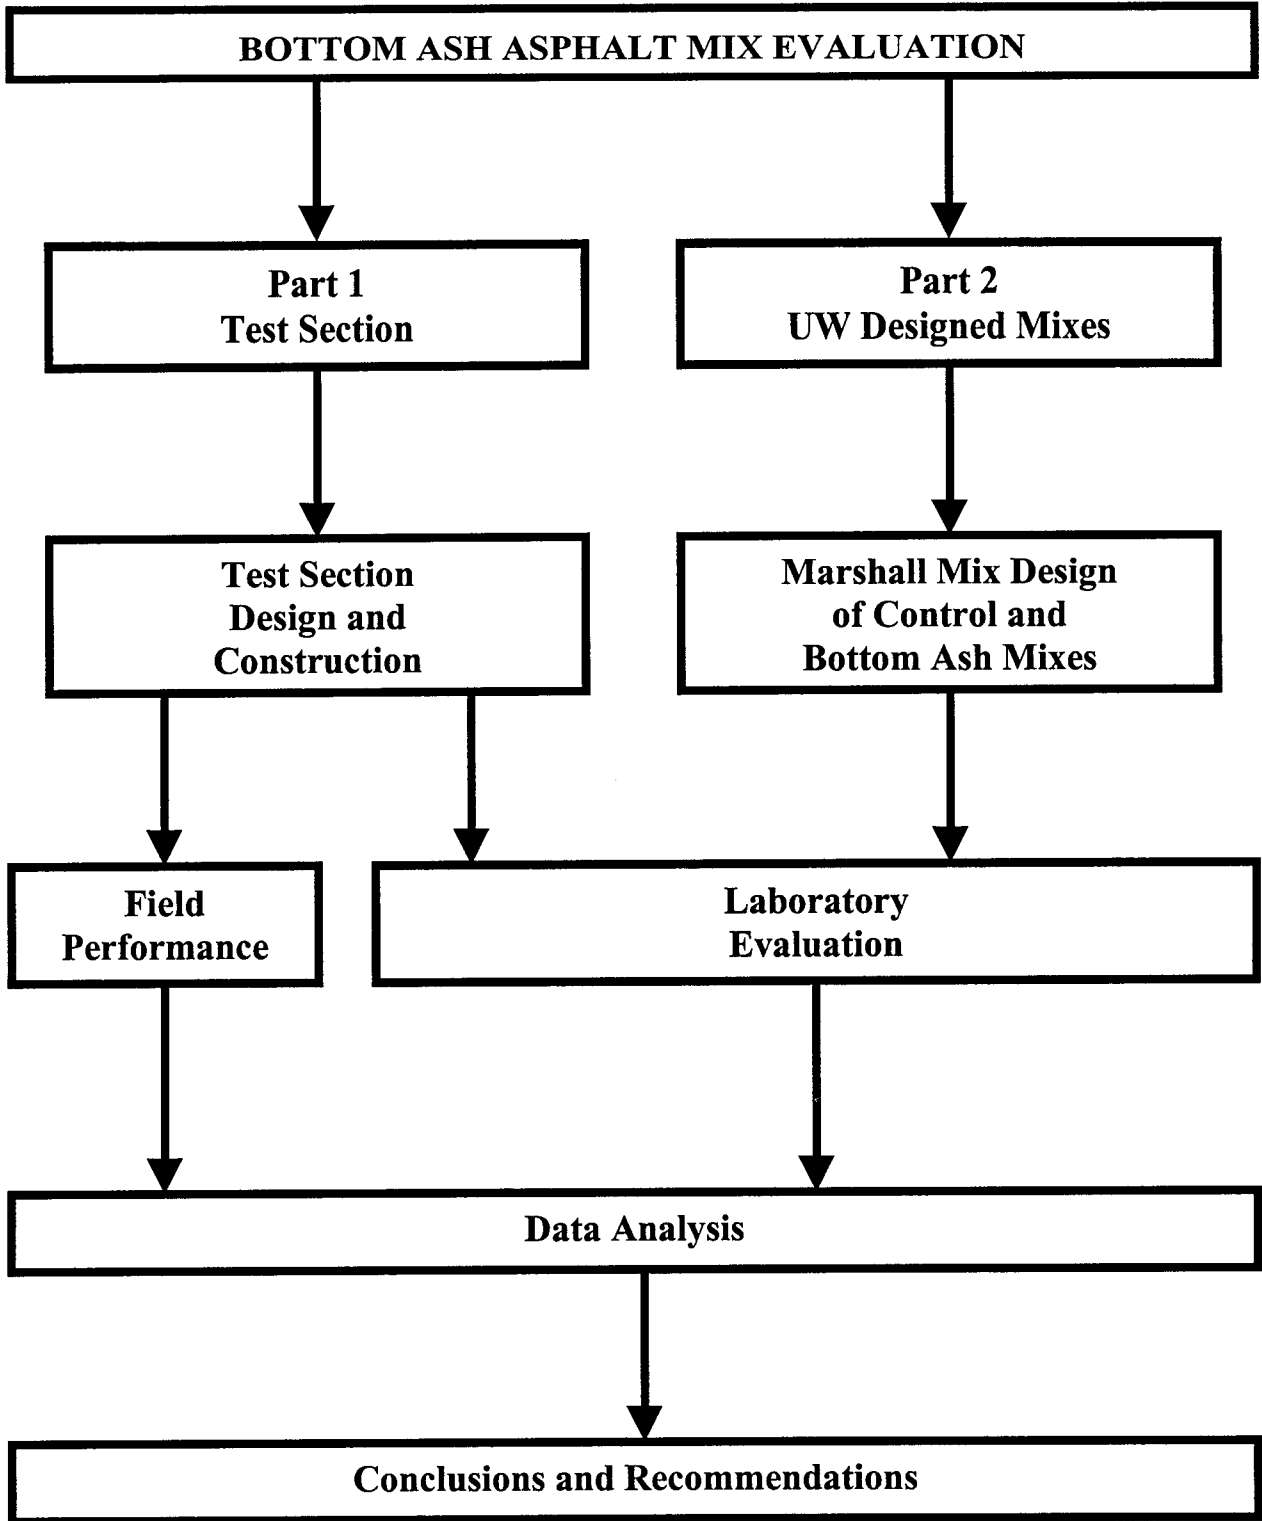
BOTTOM ASH ASPHALT MIX EVALUATION

Part 1
Test Section

Part 2
UW Designed Mixes

Test Section
Design and
Construction

Marshall Mix Design
of Control and
Bottom Ash Mixes

Field
Performance

Laboratory
Evaluation

Data Analysis

Conclusions and Recommendations